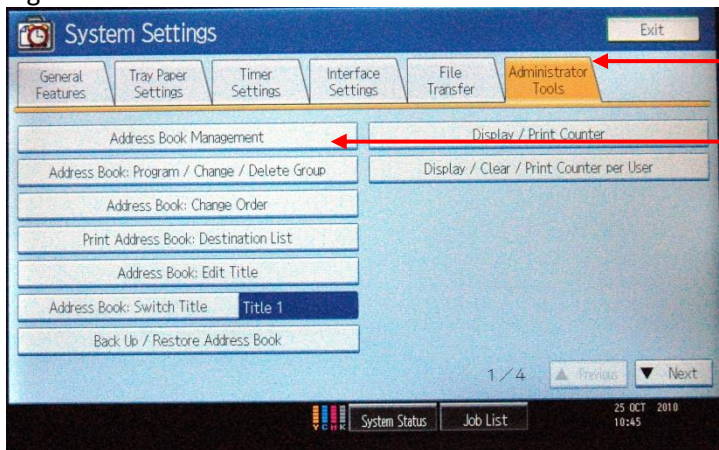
System Settings

Exit

General Features

Tray Paper Settings

Timer Settings

Interface Settings

File Transfer

Administrator Tools

Address Book Management

Display / Print Counter

Address Book: Program / Change / Delete Group

Display / Clear / Print Counter per User

Address Book: Change Order

Print Address Book: Destination List

Address Book: Edit Title

Address Book: Switch Title

Title 1

Back Up / Restore Address Book

1/4

Previous

Next

YCMK

System Status

Job List

25 OCT 2010
10:45